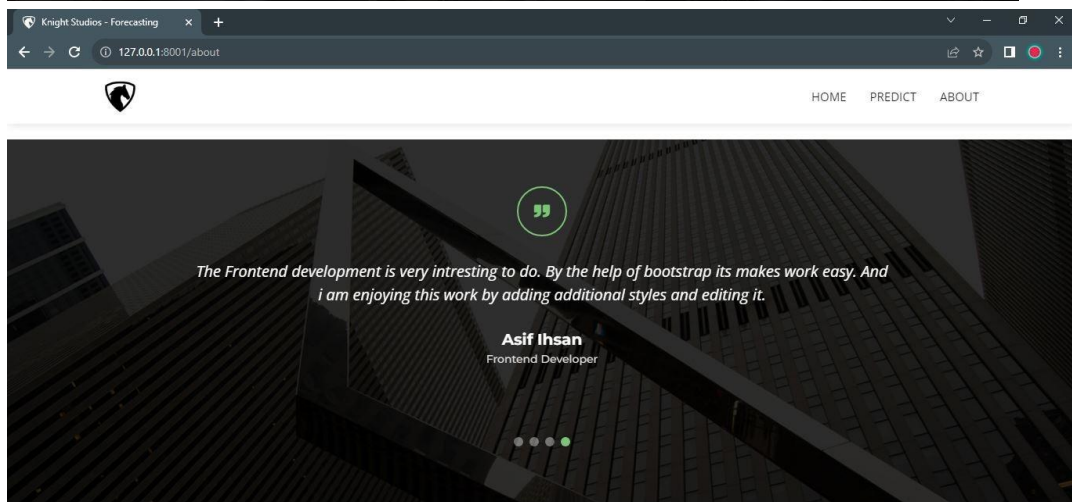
Knight Studios - Forecasting × +

127.0.0.1:8001/about

HOME PREDICT ABOUT

The Frontend development is very intresting to do. By the help of bootstrap its makes work easy. And i am enjoying this work by adding additional styles and editing it.

Asif Ihsan
Frontend Developer